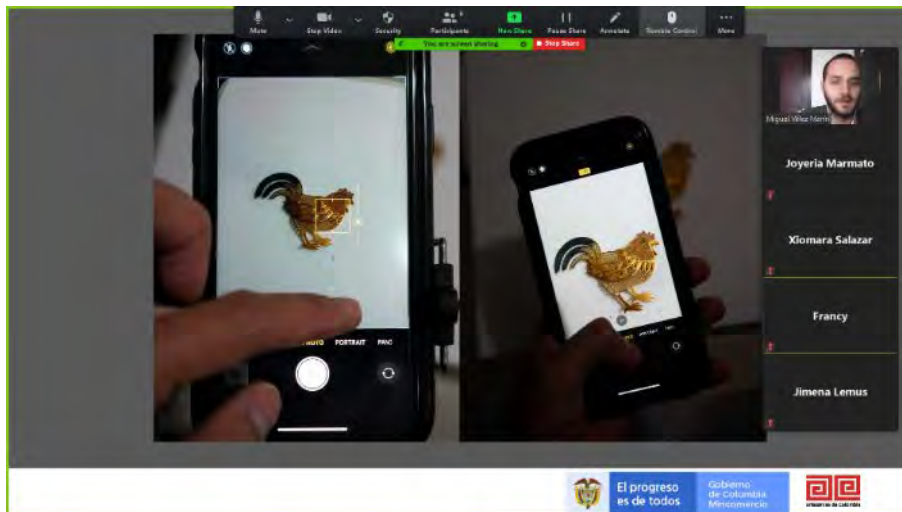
Mute Stop Video Security Participants New Share Pause Share Annotate Remote Control More

You are screen sharing Stop Share

PHOTO PORTRAIT PANO

Miguel Vélez Martín

Joyeria Marmato

Xiomara Salazar

Francy

Jimena Lemus

El progreso es de todos

Gobierno de Colombia Mincomercio

Artesanías de Colombia